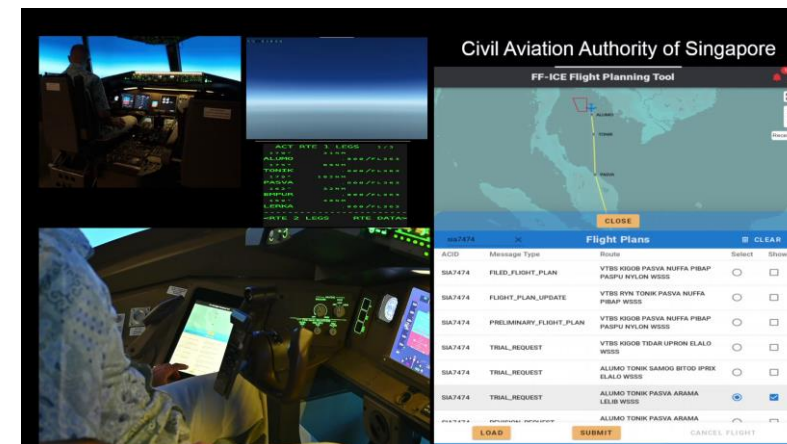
ACT RTE 1 LEGS 1/3
ALUMO
TONIK
PASVA
EMPUR
LENKA
<RTE 2 LEGS RTE DATA>

Civil Aviation Authority of Singapore

FF-ICE Flight Planning Tool

ALUMO

CLOSE

sia7474 ×

Flight Plans

CLEAR

| ACID | Message Type | Route | Select | Show |
|---|---|---|---|---|
| SIA7474 | FILED_FLIGHT_PLAN | VTBS KIGOB PASVA NUFFA PIBAP PASPU NYLON WSSS | ○ | □ |
| SIA7474 | FLIGHT_PLAN_UPDATE | VTBS RYN TONIK PASVA NUFFA PIBAP WSSS | ○ | □ |
| SIA7474 | PRELIMINARY_FLIGHT_PLAN | VTBS KIGOB PASVA NUFFA PIBAP PASPU NYLON WSSS | ○ | □ |
| SIA7474 | TRIAL_REQUEST | VTBS KIGOB TIDAR UPRON ELALO WSSS | ○ | □ |
| SIA7474 | TRIAL_REQUEST | ALUMO TONIK SAMOG BITOD IPRIX ELALO WSSS | ○ | □ |
| SIA7474 | TRIAL_REQUEST | ALUMO TONIK PASVA ARAMA LELIB WSSS | ◉ | ☑ |
| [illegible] | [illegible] | ALUMO TONIK PASVA ARAMA | ○ | □ |

LOAD SUBMIT CANCEL FLIGHT